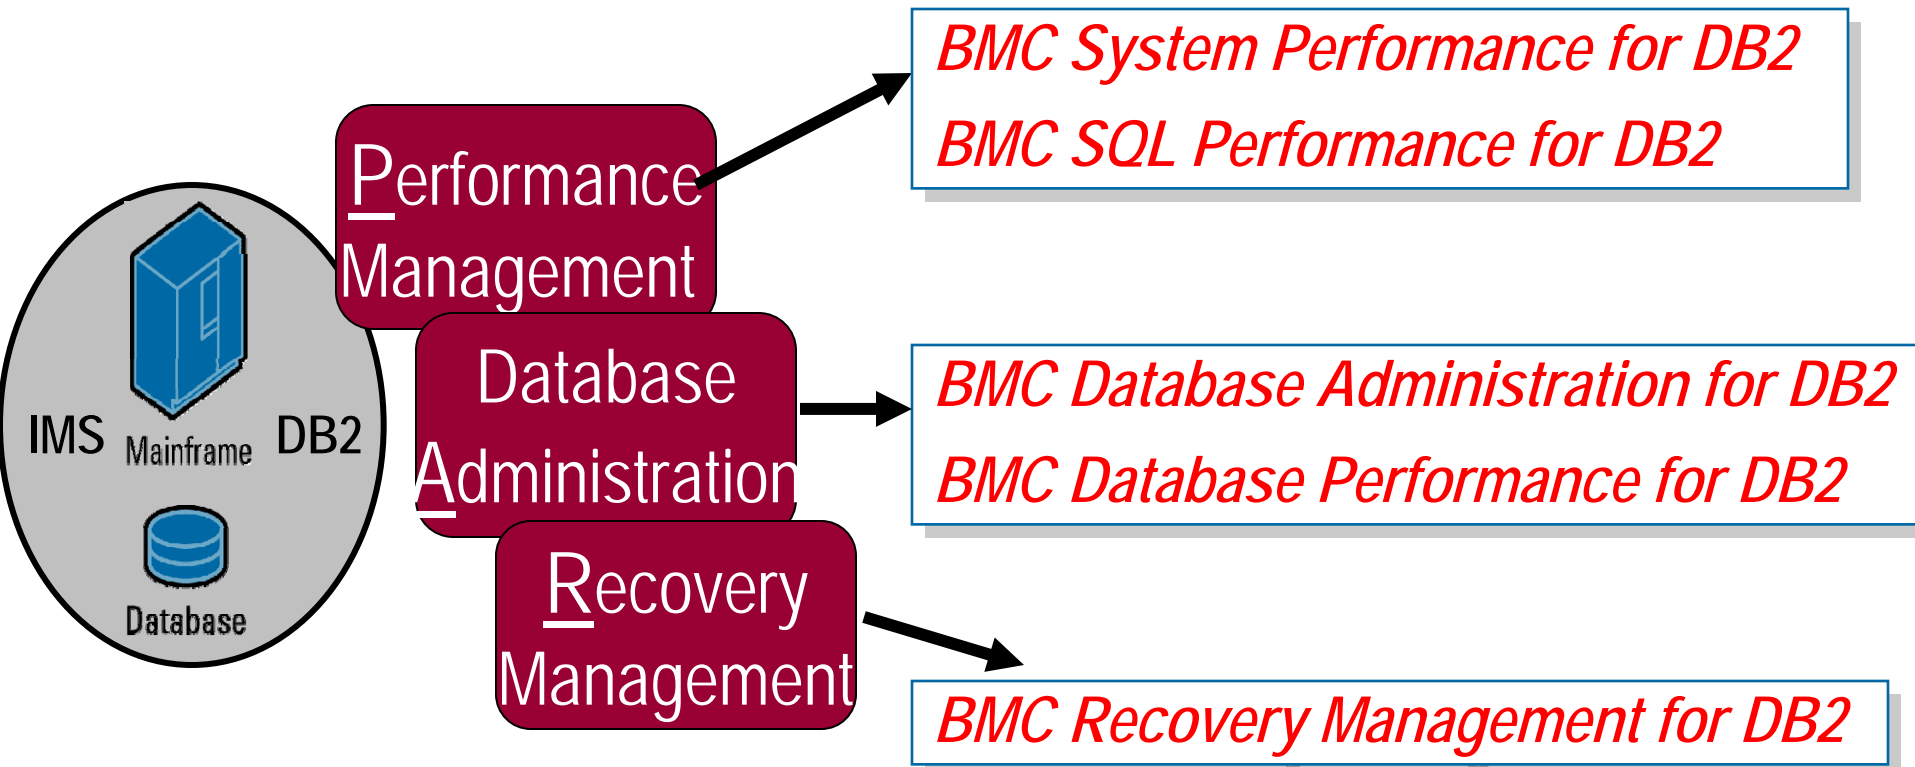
IMS
Mainframe
DB2
Database

Performance Management

Database Administration

Recovery Management

BMC System Performance for DB2
BMC SQL Performance for DB2

BMC Database Administration for DB2
BMC Database Performance for DB2

BMC Recovery Management for DB2